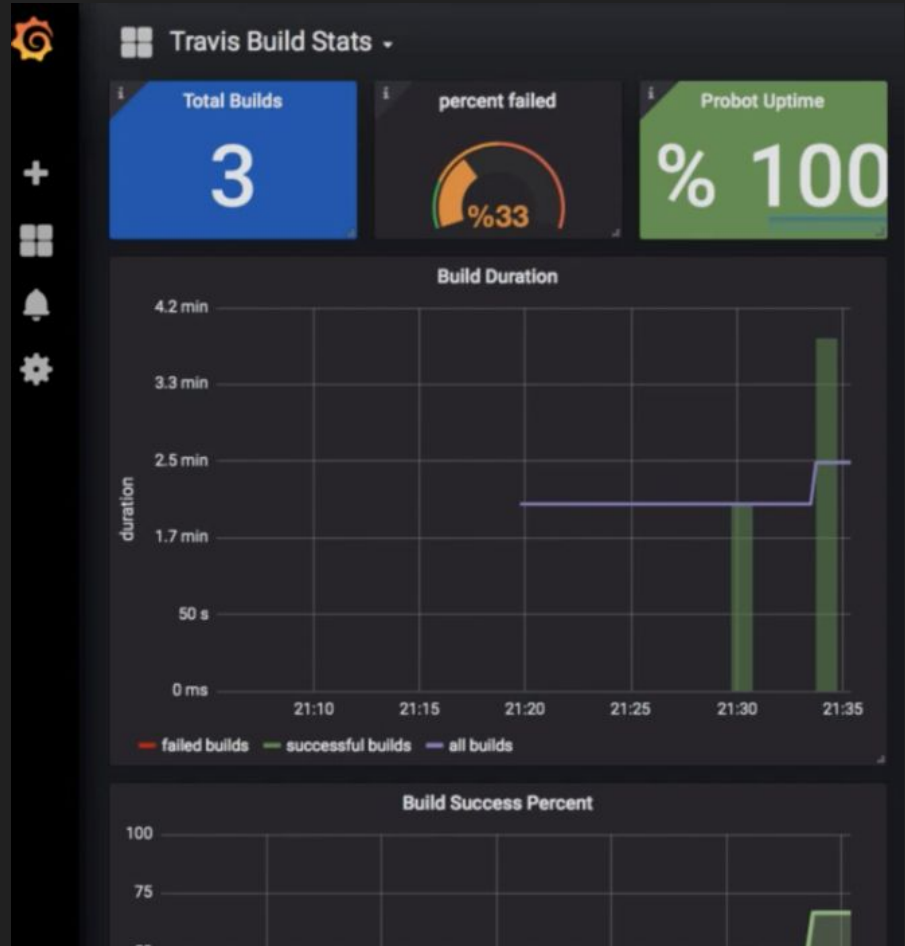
Travis Build Stats

i Total Builds
3

i percent failed
%33

i Probot Uptime
% 100

Build Duration

4.2 min
3.3 min
2.5 min
1.7 min
50 s
0 ms

duration

21:10 21:15 21:20 21:25 21:30 21:35

failed builds successful builds all builds

Build Success Percent

100
75